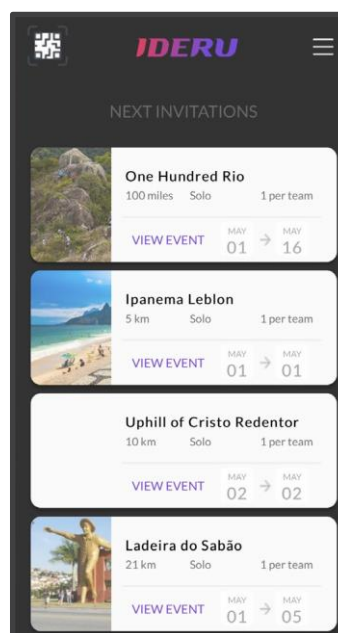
IDERU

NEXT INVITATIONS

One Hundred Rio
100 miles Solo 1 per team
VIEW EVENT MAY 01 → MAY 16

Ipanema Leblon
5 km Solo 1 per team
VIEW EVENT MAY 01 → MAY 01

Uphill of Cristo Redentor
10 km Solo 1 per team
VIEW EVENT MAY 02 → MAY 02

Ladeira do Sabão
21 km Solo 1 per team
VIEW EVENT MAY 01 → MAY 05